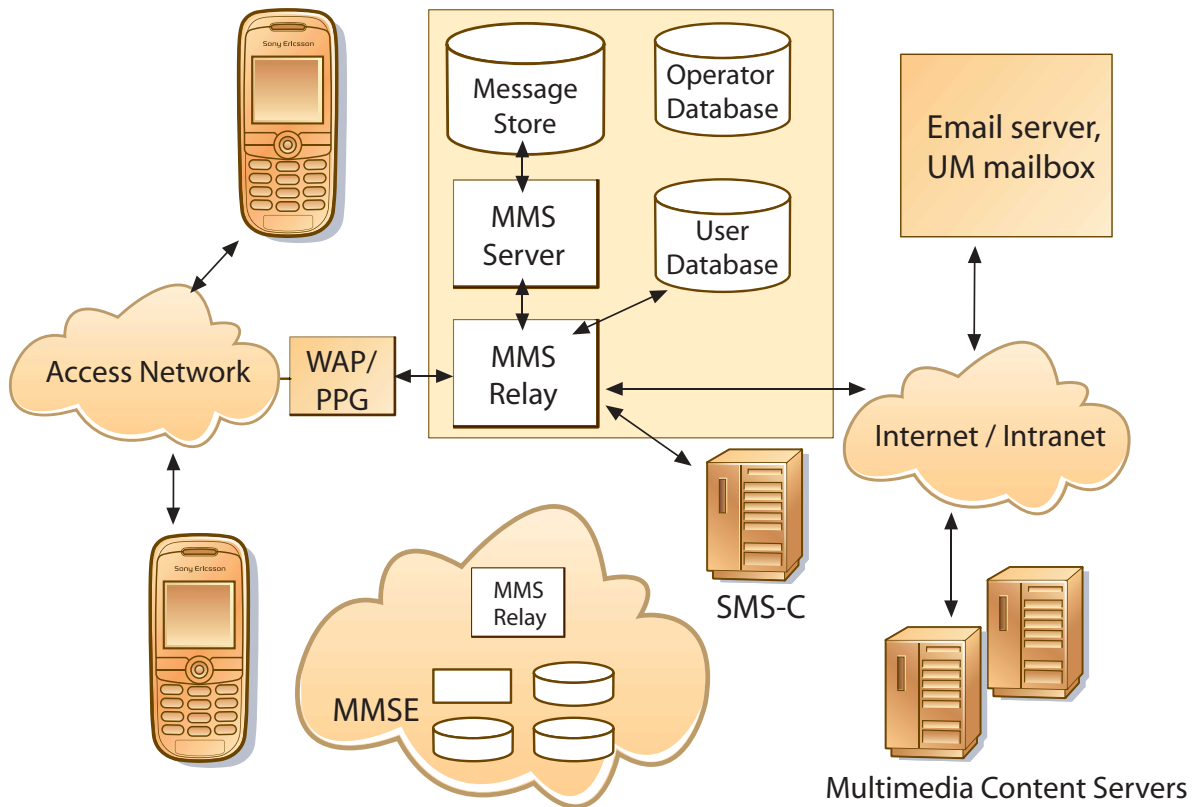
Sony Ericsson

Message Store

Operator Database

Email server, UM mailbox

MMS Server

User Database

Access Network

WAP/ PPG

MMS Relay

Internet / Intranet

SMS-C

Sony Ericsson

MMS Relay

MMSE

Multimedia Content Servers